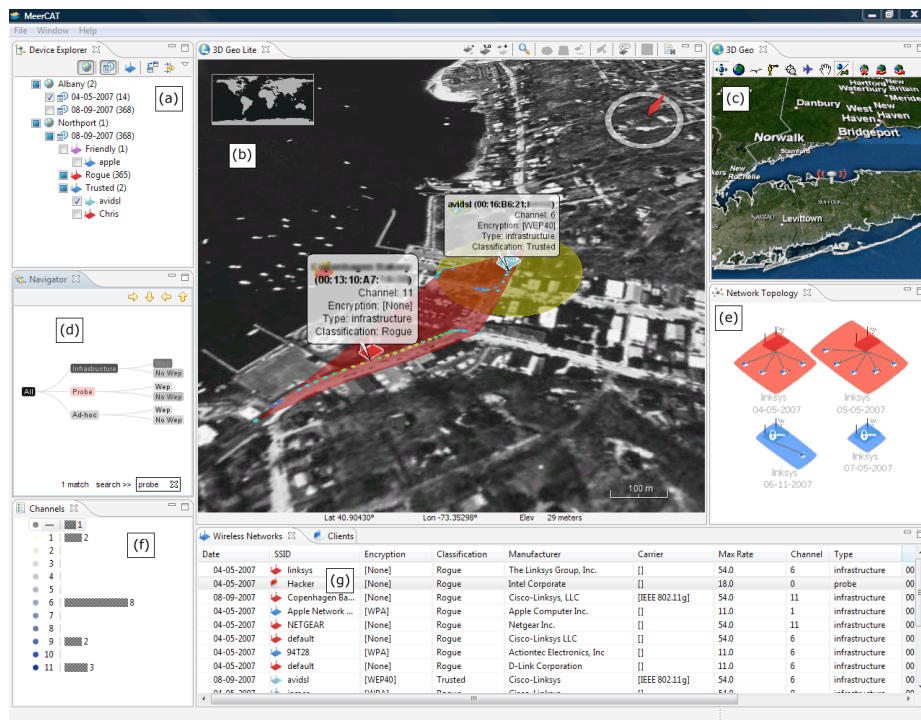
MeerCAT
File Window Help

Device Explorer
Albany (2)
04-05-2007 (14)
08-09-2007 (368)
Northport (1)
08-09-2007 (368)
Friendly (1)
apple
Rogue (365)
Trusted (2)
avidsl
Chris
(a)

3D Geo Lite
(b)
avidsl (00:16:B6:21:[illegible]
Channel: 6
Encryption: [WEP40]
Type: infrastructure
Classification: Trusted
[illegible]
(00:13:10:A7:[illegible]
Channel: 11
Encryption: [None]
Type: infrastructure
Classification: Rogue
100 m
Lat 40.90430° Lon -73.35298° Elev 29 meters

3D Geo
(c)
Danbury
Waterbury
New Britain
Meriden
West Haven
New Haven
Norwalk
Stamford
Bridgeport
Levittown

Navigator
(d)
All
Infrastructure
Probe
Ad-hoc
Wep
No Wep
Wep
No Wep
Wep
No Wep
1 match search >> probe

Network Topology
(e)
linksys
04-05-2007
linksys
05-05-2007
linksys
06-11-2007
linksys
07-05-2007

Channels
(f)
— 1
1 2
2
3
4
5
6 8
7
8
9 2
10
11 3

Wireless Networks
Clients
(g)

| Date | SSID | Encryption | Classification | Manufacturer | Carrier | Max Rate | Channel | Type |
|---|---|---|---|---|---|---|---|---|
| 04-05-2007 | linksys | [None] | Rogue | The Linksys Group, Inc. | [] | 54.0 | 6 | infrastructure |
| 04-05-2007 | Hacker | [None] | Rogue | Intel Corporate | [] | 18.0 | 0 | probe |
| 08-09-2007 | Copenhagen Ba... | [None] | Rogue | Cisco-Linksys, LLC | [IEEE 802.11g] | 54.0 | 11 | infrastructure |
| 04-05-2007 | Apple Network ... | [WPA] | Rogue | Apple Computer Inc. | [] | 11.0 | 1 | infrastructure |
| 04-05-2007 | NETGEAR | [None] | Rogue | Netgear Inc. | [] | 54.0 | 11 | infrastructure |
| 04-05-2007 | default | [None] | Rogue | Cisco-Linksys LLC | [] | 54.0 | 6 | infrastructure |
| 04-05-2007 | 94T28 | [WPA] | Rogue | Actiontec Electronics, Inc | [] | 11.0 | 6 | infrastructure |
| 04-05-2007 | default | [None] | Rogue | D-Link Corporation | [] | 11.0 | 6 | infrastructure |
| 08-09-2007 | avidsl | [WEP40] | Trusted | Cisco-Linksys | [IEEE 802.11g] | 54.0 | 6 | infrastructure |